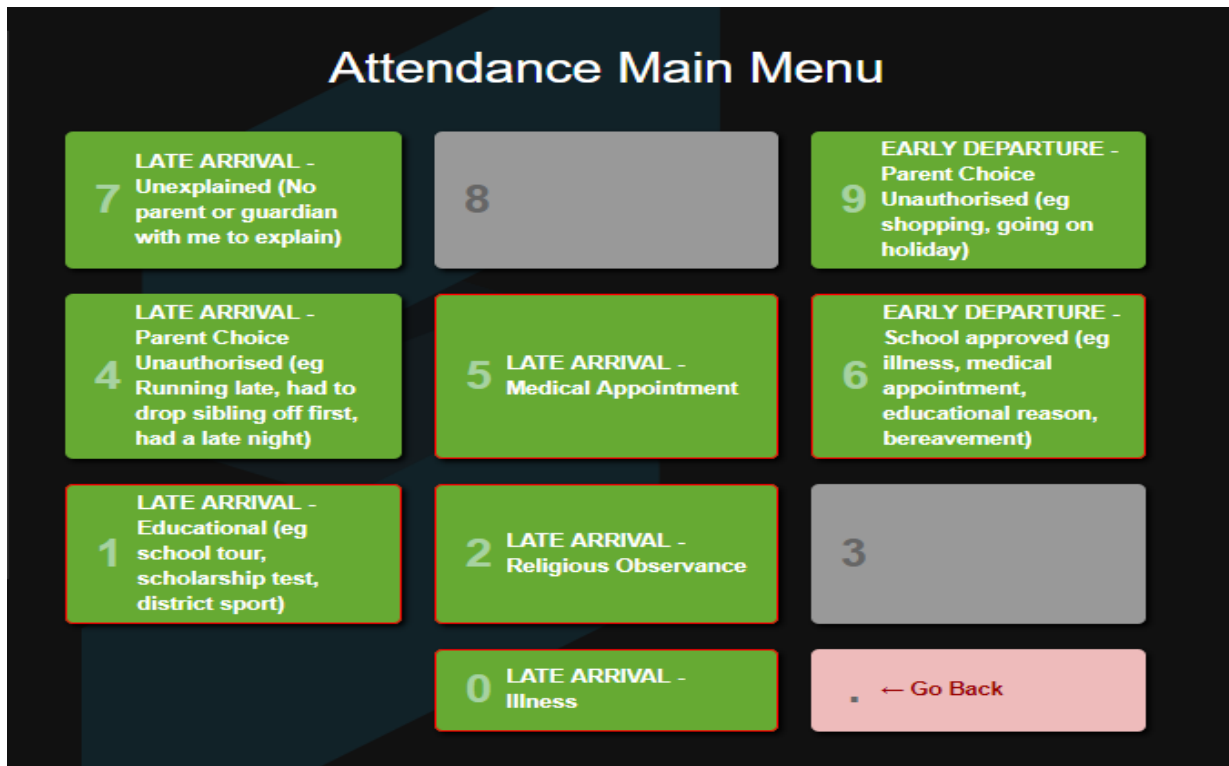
Attendance Main Menu

7 LATE ARRIVAL - Unexplained (No parent or guardian with me to explain)

8

9 EARLY DEPARTURE - Parent Choice Unauthorised (eg shopping, going on holiday)

4 LATE ARRIVAL - Parent Choice Unauthorised (eg Running late, had to drop sibling off first, had a late night)

5 LATE ARRIVAL - Medical Appointment

6 EARLY DEPARTURE - School approved (eg illness, medical appointment, educational reason, bereavement)

1 LATE ARRIVAL - Educational (eg school tour, scholarship test, district sport)

2 LATE ARRIVAL - Religious Observance

3

0 LATE ARRIVAL - Illness

. ← Go Back